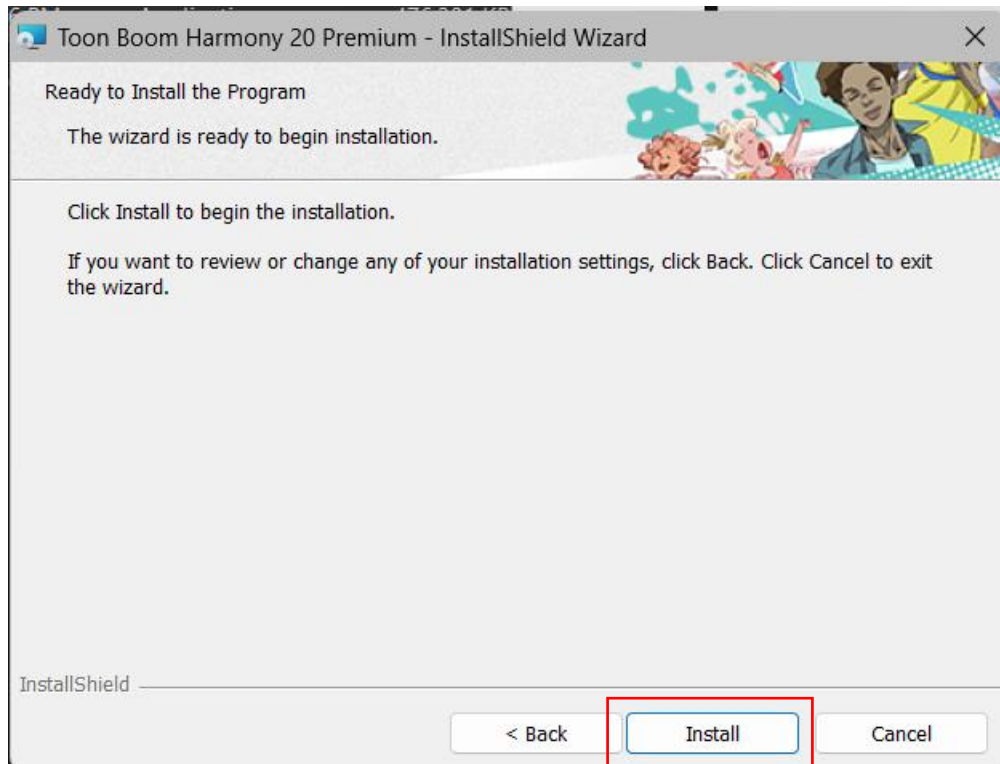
Toon Boom Harmony 20 Premium - InstallShield Wizard

Ready to Install the Program

The wizard is ready to begin installation.

Click Install to begin the installation.

If you want to review or change any of your installation settings, click Back. Click Cancel to exit the wizard.

InstallShield

< Back

Install

Cancel